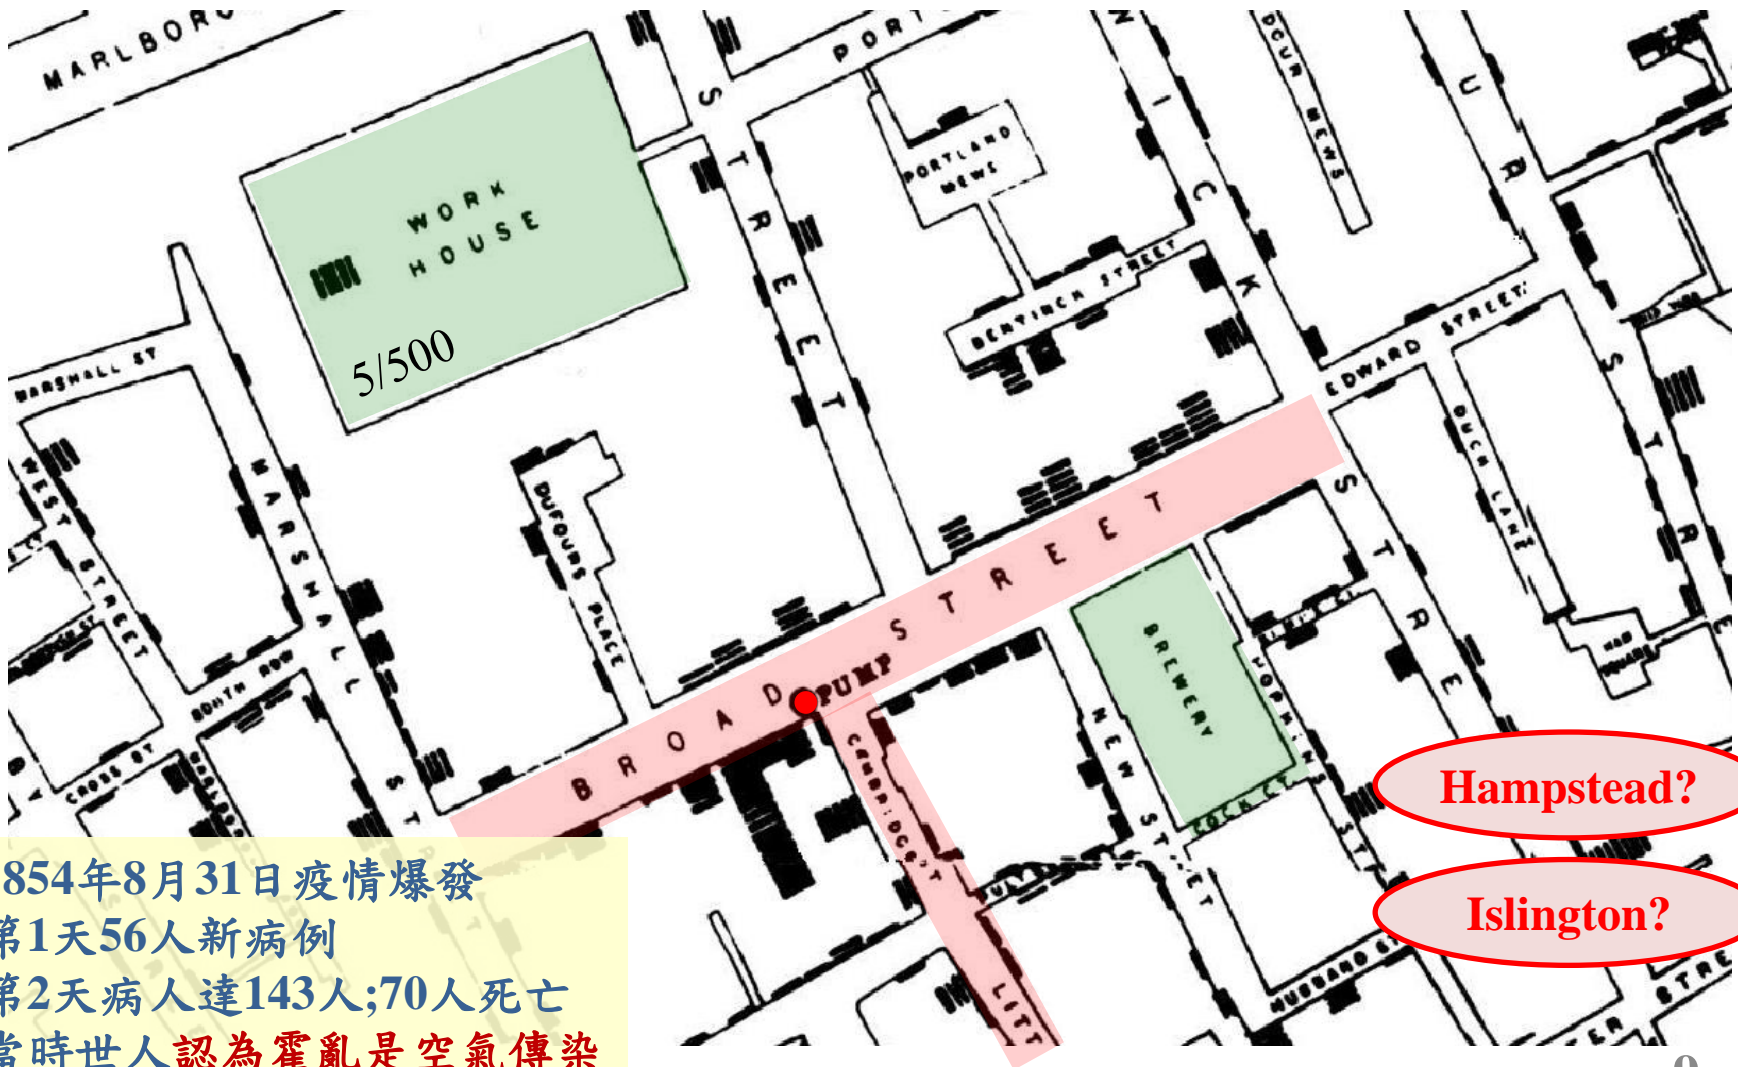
MARLBORO
PORT
WORK HOUSE
5/500
PORTLAND MEWS
BENTINCK STREET
STREET
NICK
DUFOURS PLACE
EDWARD STREET
MARSHALL ST
WEST STREET
MARSHALL
SOUTH ROW
CROSS ST
BROAD STREET
PUMP
CAMBRIDGE ST
BREWERY
NEW STREET
HOPKINS
STREET
HUSBAND ST
LITT
Hampstead?
Islington?
854年8月31日疫情爆發
第1天56人新病例
第2天病人達143人;70人死亡
當時世人認為霍亂是空氣傳染
9